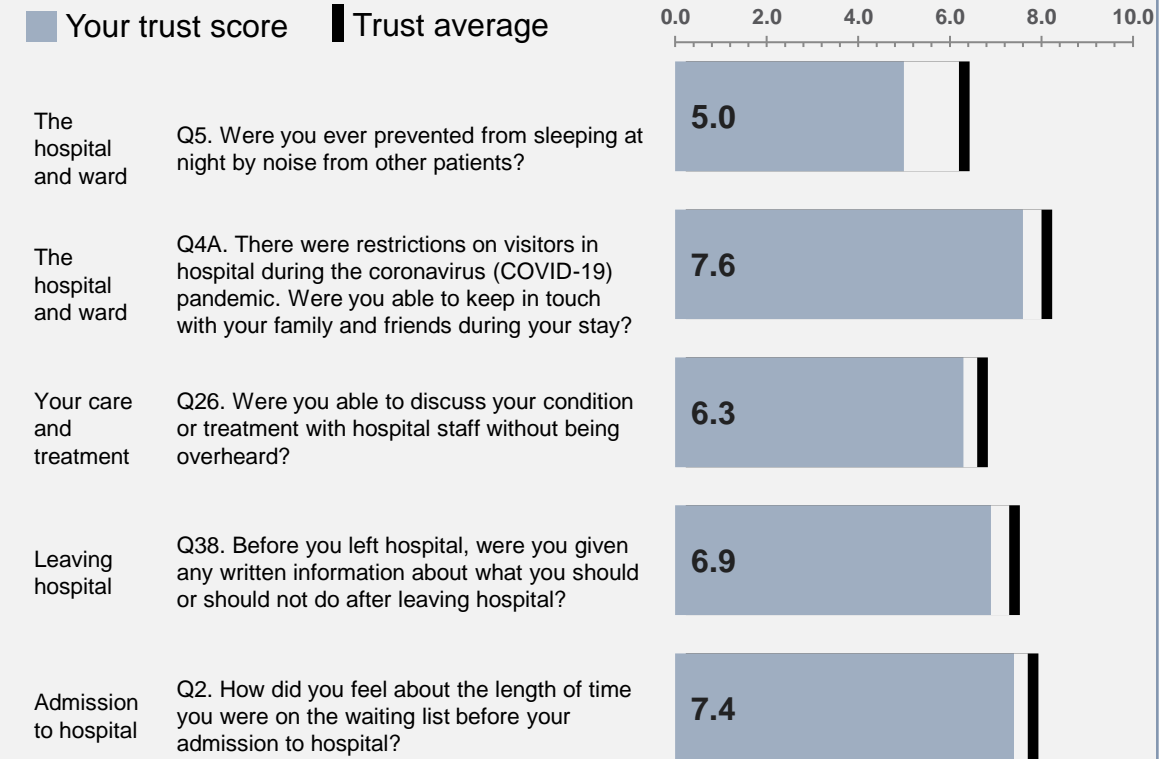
Your trust score Trust average

0.0 2.0 4.0 6.0 8.0 10.0

The hospital and ward

Q5. Were you ever prevented from sleeping at night by noise from other patients?

5.0

The hospital and ward

Q4A. There were restrictions on visitors in hospital during the coronavirus (COVID-19) pandemic. Were you able to keep in touch with your family and friends during your stay?

7.6

Your care and treatment

Q26. Were you able to discuss your condition or treatment with hospital staff without being overheard?

6.3

Leaving hospital

Q38. Before you left hospital, were you given any written information about what you should or should not do after leaving hospital?

6.9

Admission to hospital

Q2. How did you feel about the length of time you were on the waiting list before your admission to hospital?

7.4